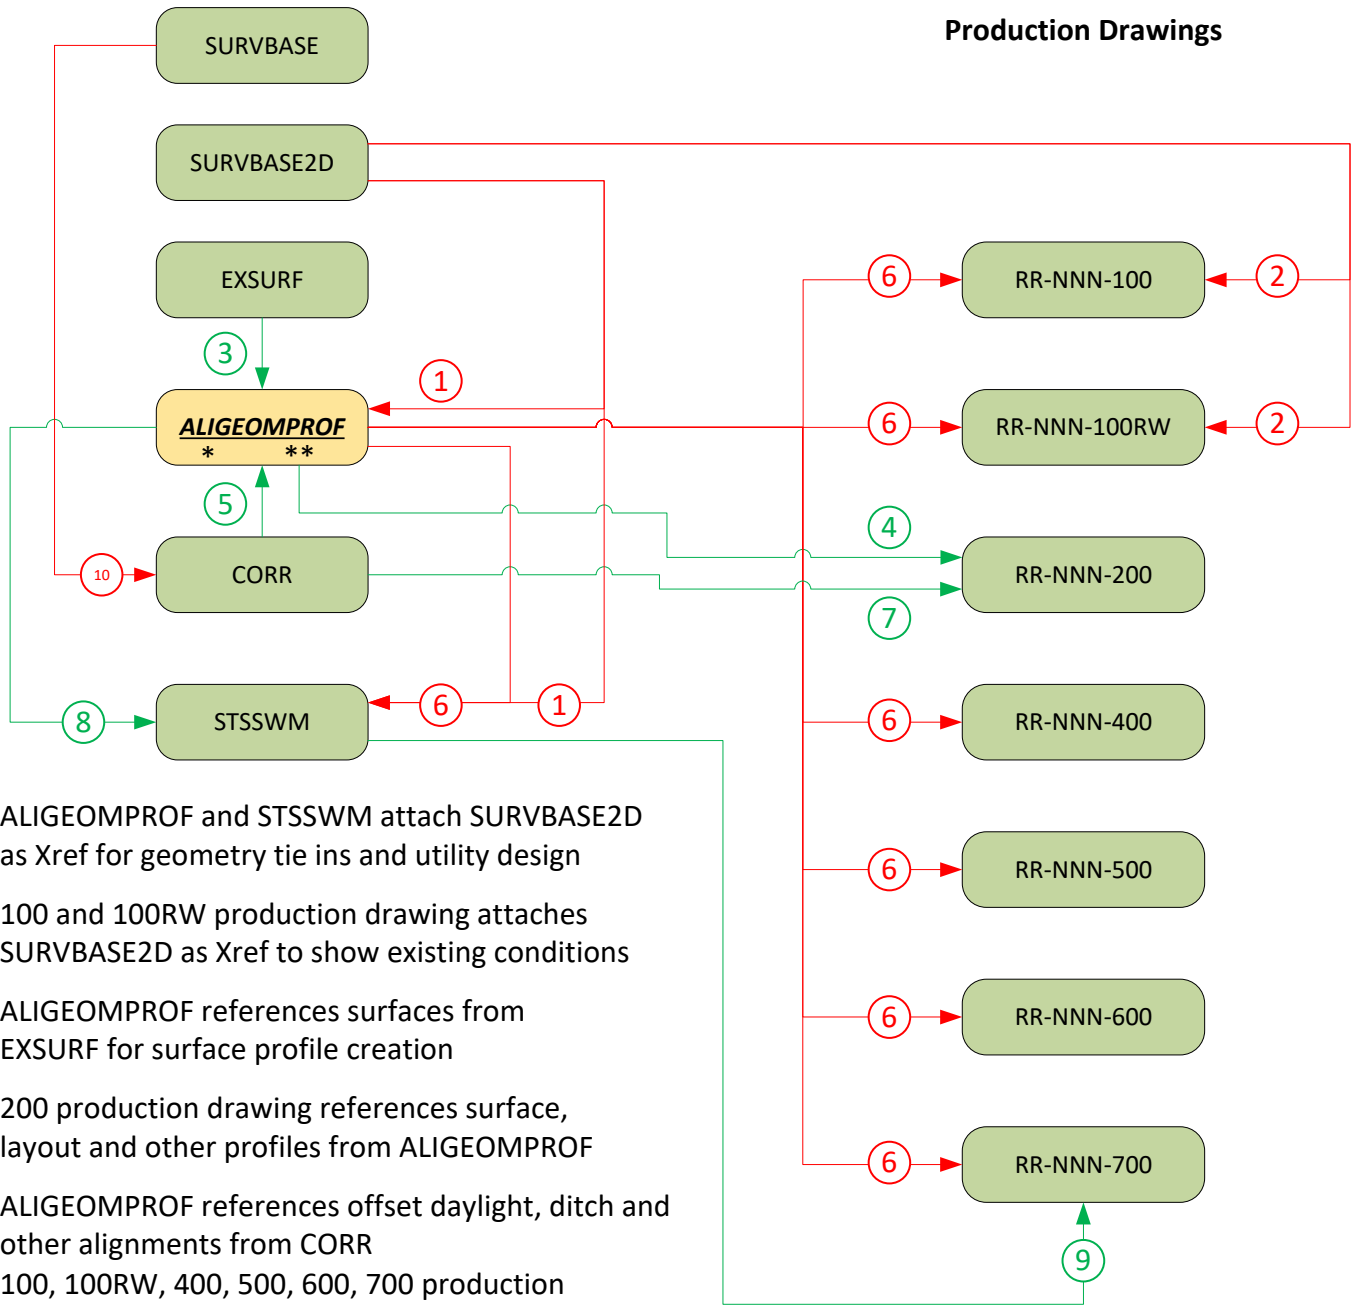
Production Drawings

SURVBASE

SURVBASE2D

EXSURF

3

1

ALIGEOMPROF
* **

5

10

CORR

8

STSSWM

6

1

6

RR-NNN-100

2

6

RR-NNN-100RW

2

4

RR-NNN-200

7

6

RR-NNN-400

6

RR-NNN-500

6

RR-NNN-600

6

RR-NNN-700

9

ALIGEOMPROF and STSSWM attach SURVBASE2D as Xref for geometry tie ins and utility design

100 and 100RW production drawing attaches SURVBASE2D as Xref to show existing conditions

ALIGEOMPROF references surfaces from EXSURF for surface profile creation

200 production drawing references surface, layout and other profiles from ALIGEOMPROF

ALIGEOMPROF references offset daylight, ditch and other alignments from CORR
100, 100RW, 400, 500, 600, 700 production